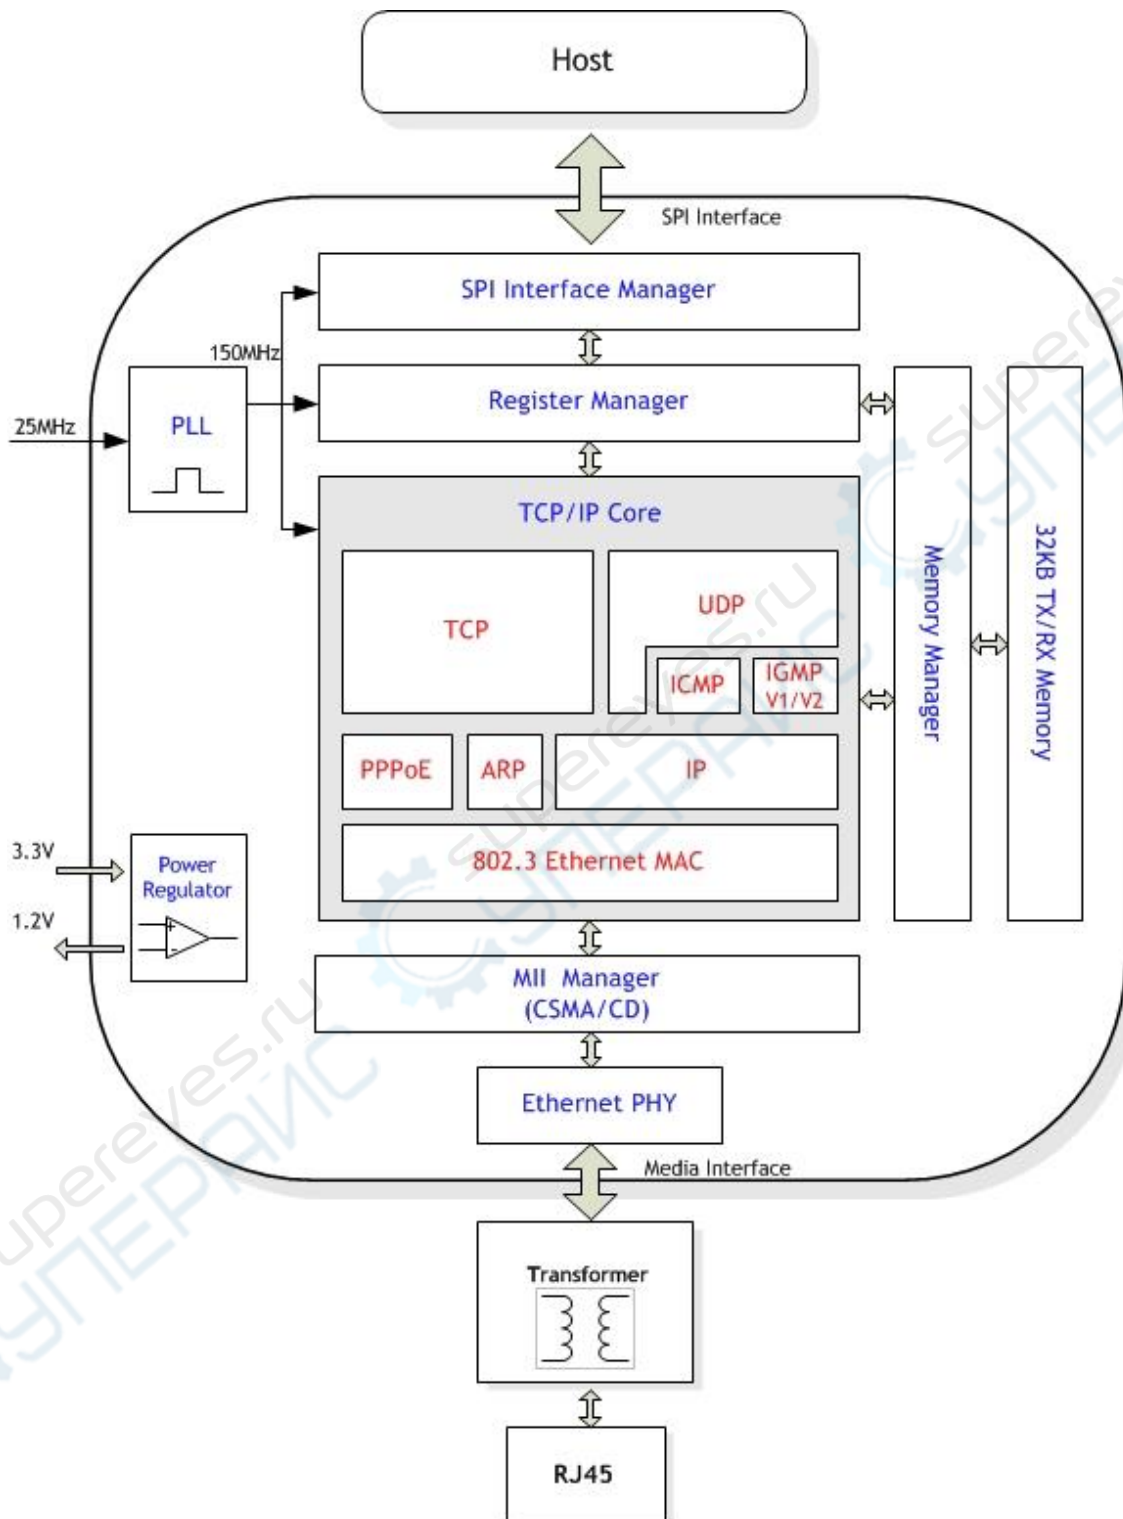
Host

SPI Interface

SPI Interface Manager

150MHz

25MHz

PLL

Register Manager

TCP/IP Core

TCP

UDP

ICMP

IGMP V1/V2

PPPoE

ARP

IP

802.3 Ethernet MAC

Memory Manager

32KB TX/RX Memory

3.3V

1.2V

Power Regulator

MII Manager (CSMA/CD)

Ethernet PHY

Media Interface

Transformer

RJ45

superelectronics.ru
СУПЕРАИС
superelectronics.ru
СУПЕРАИС
superelectronics.ru
СУПЕРАИС